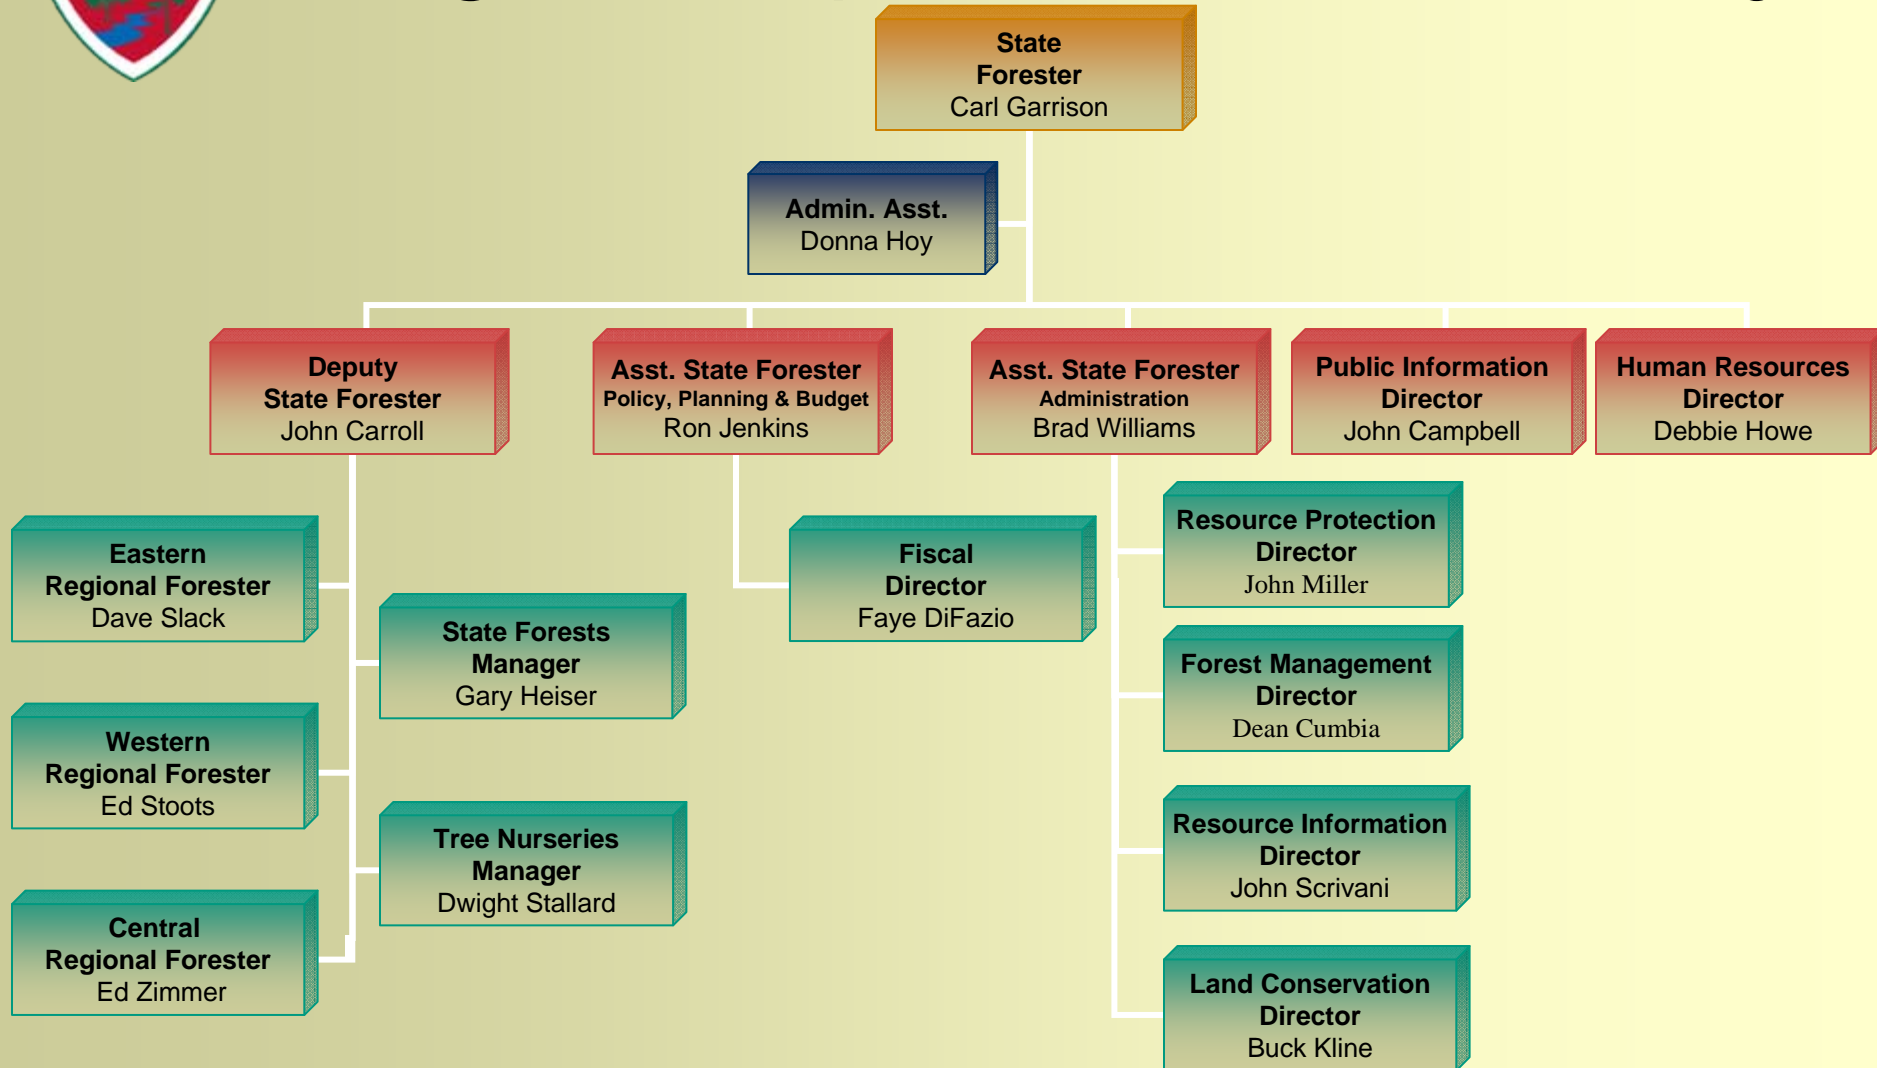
State Forester
Carl Garrison

Admin. Asst.
Donna Hoy

Deputy State Forester
John Carroll

Asst. State Forester
Policy, Planning & Budget
Ron Jenkins

Asst. State Forester
Administration
Brad Williams

Public Information Director
John Campbell

Human Resources Director
Debbie Howe

Eastern Regional Forester
Dave Slack

State Forests Manager
Gary Heiser

Western Regional Forester
Ed Stoots

Tree Nurseries Manager
Dwight Stallard

Central Regional Forester
Ed Zimmer

Fiscal Director
Faye DiFazio

Resource Protection Director
John Miller

Forest Management Director
Dean Cumbia

Resource Information Director
John Scrivani

Land Conservation Director
Buck Kline